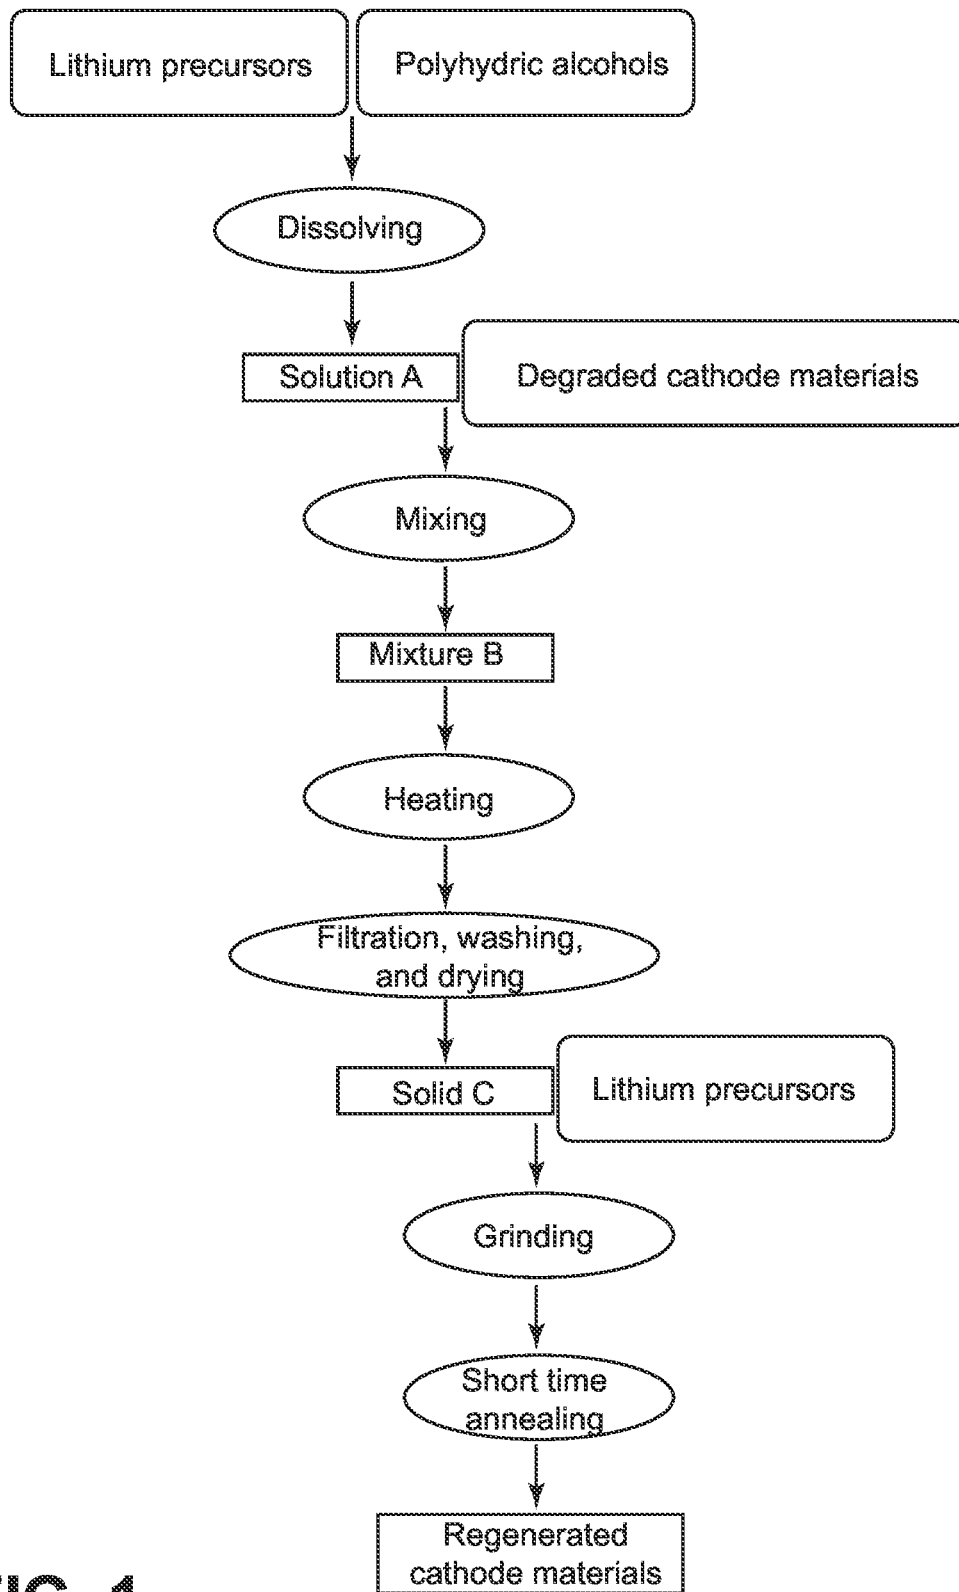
Lithium precursors

Polyhydric alcohols

Dissolving

Solution A

Degraded cathode materials

Mixing

Mixture B

Heating

Filtration, washing, and drying

Solid C

Lithium precursors

Grinding

Short time annealing

Regenerated cathode materials

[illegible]IG. 1